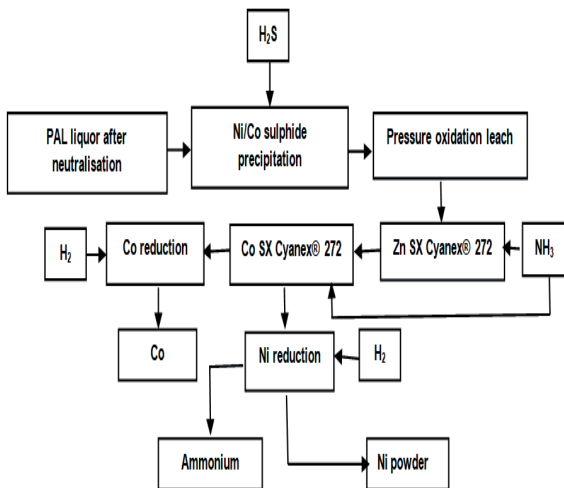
$H_2S$

PAL liquor after neutralisation

Ni/Co sulphide precipitation

Pressure oxidation leach

$H_2$

Co reduction

Co SX Cyanex® 272

Zn SX Cyanex® 272

$NH_3$

Co

Ni reduction

$H_2$

Ammonium

Ni powder